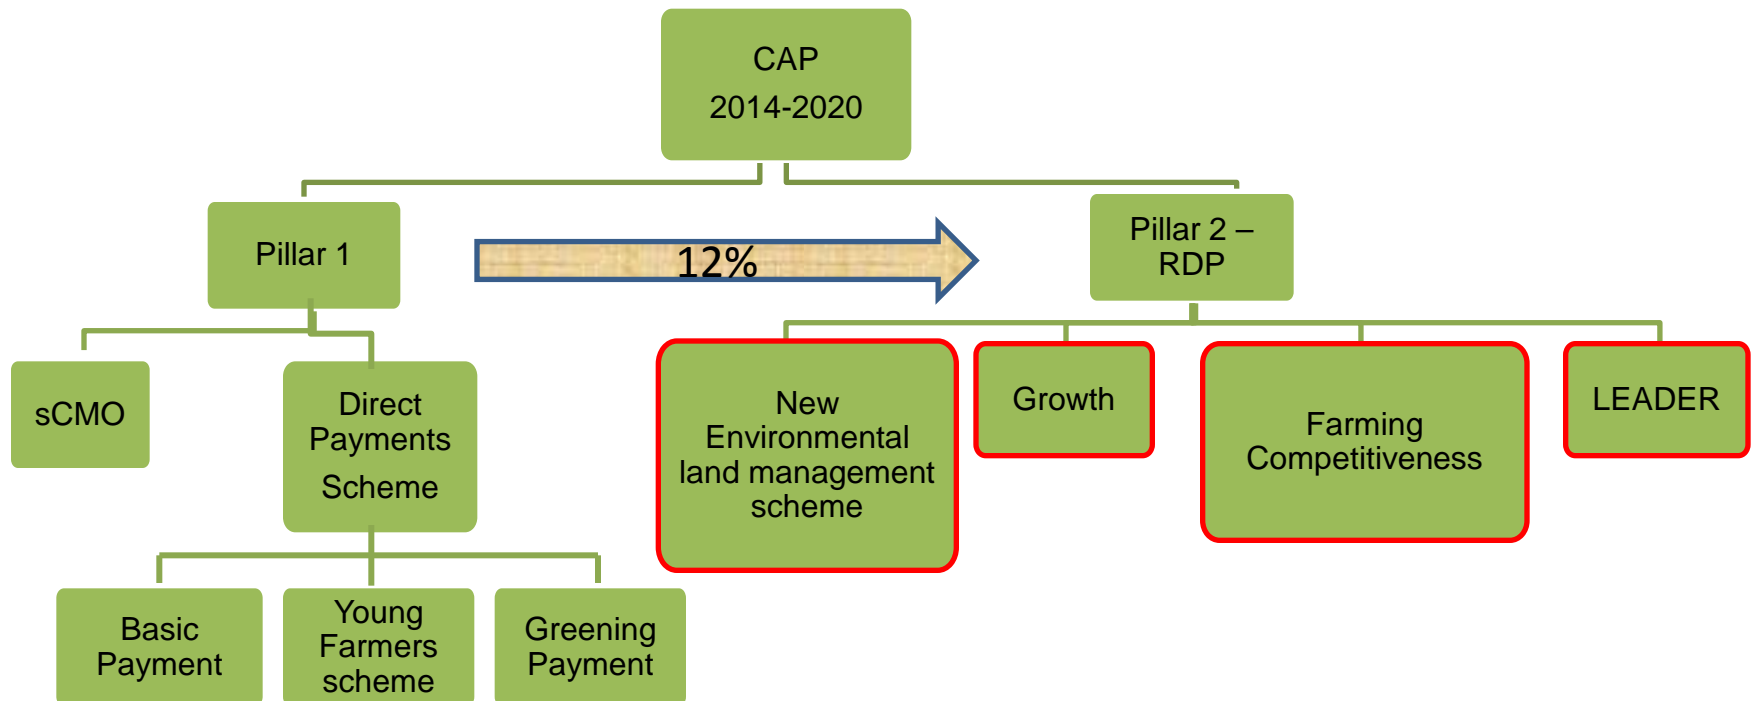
CAP
2014-2020

Pillar 1

12%

Pillar 2 – RDP

sCMO

Direct Payments Scheme

New Environmental land management scheme

Growth

Farming Competitiveness

LEADER

Basic Payment

Young Farmers scheme

Greening Payment